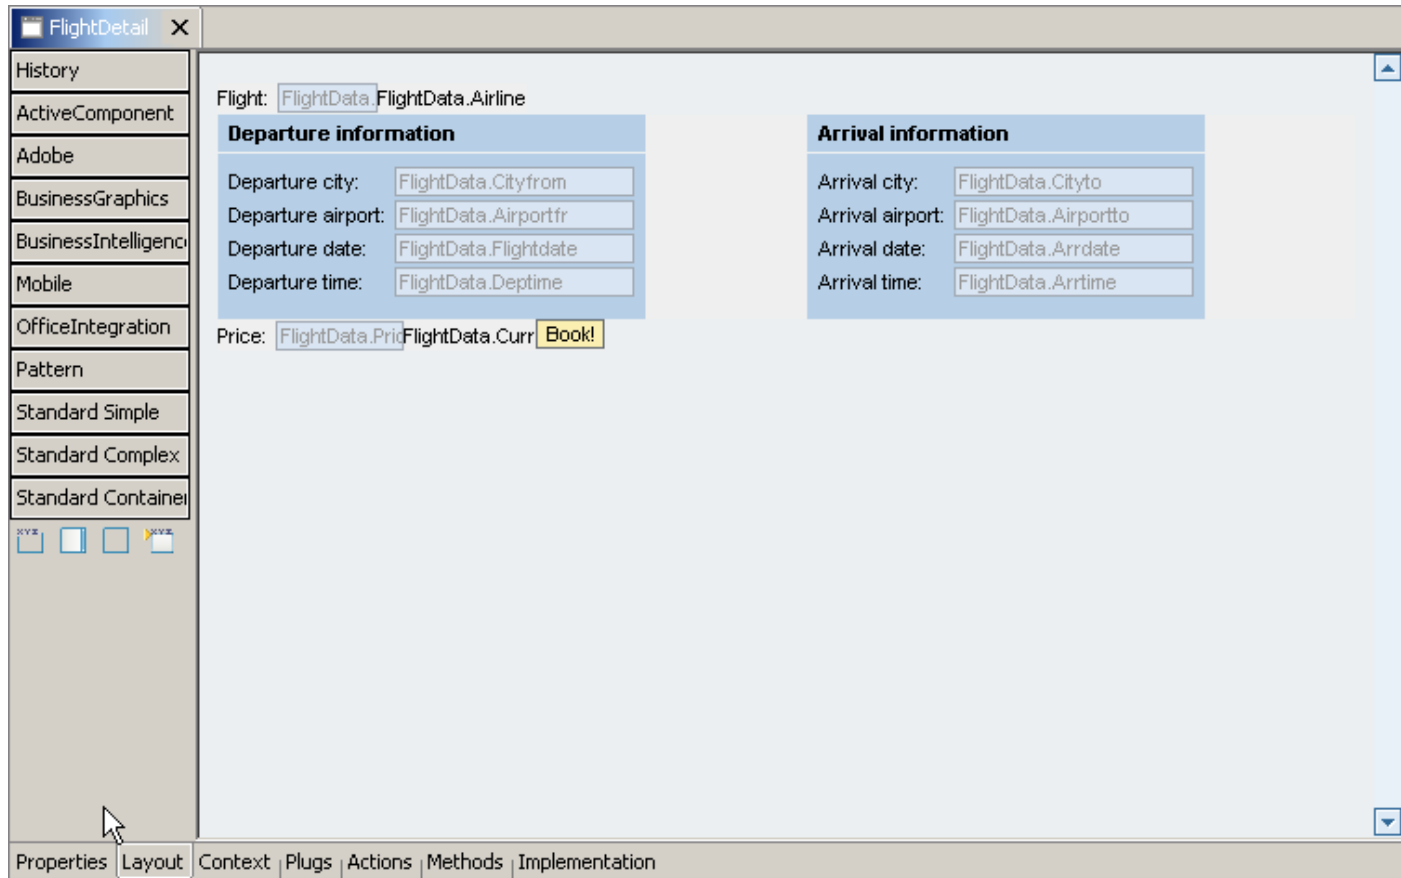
FlightDetail ✕

History
ActiveComponent
Adobe
BusinessGraphics
BusinessIntelligenc
Mobile
OfficeIntegration
Pattern
Standard Simple
Standard Complex
Standard Containe

Flight: FlightData. FlightData.Airline

Departure information

Departure city: FlightData.Cityfrom
Departure airport: FlightData.Airportfr
Departure date: FlightData.Flightdate
Departure time: FlightData.Deptime

Arrival information

Arrival city: FlightData.Cityto
Arrival airport: FlightData.Airportto
Arrival date: FlightData.Arrdate
Arrival time: FlightData.Arrtime

Price: FlightData.Pric FlightData.Curr Book!

Properties | Layout | Context | Plugs | Actions | Methods | Implementation